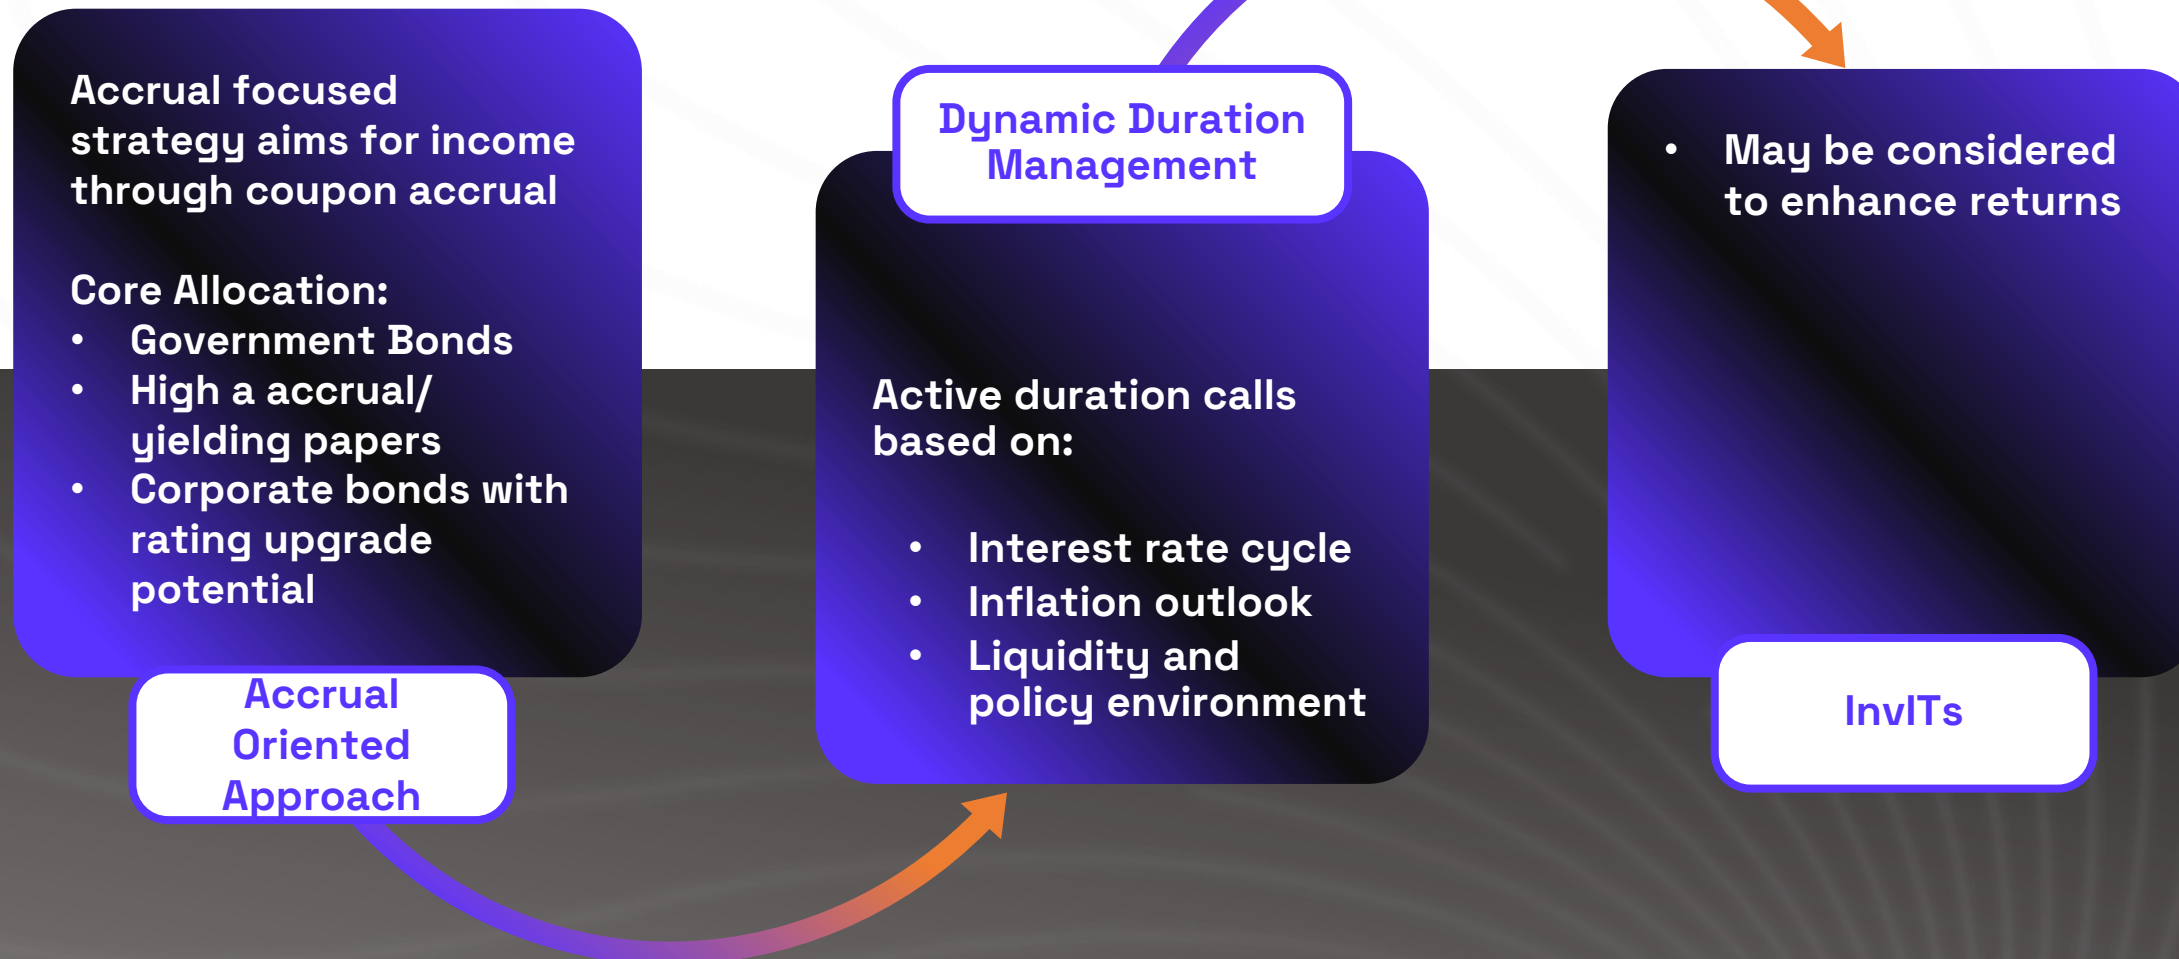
Accrual focused strategy aims for income through coupon accrual

Core Allocation:
- Government Bonds
- High a accrual/ yielding papers
- Corporate bonds with rating upgrade potential

Accrual Oriented Approach

Dynamic Duration Management

Active duration calls based on:

- Interest rate cycle
- Inflation outlook
- Liquidity and policy environment

- May be considered to enhance returns

InvITs